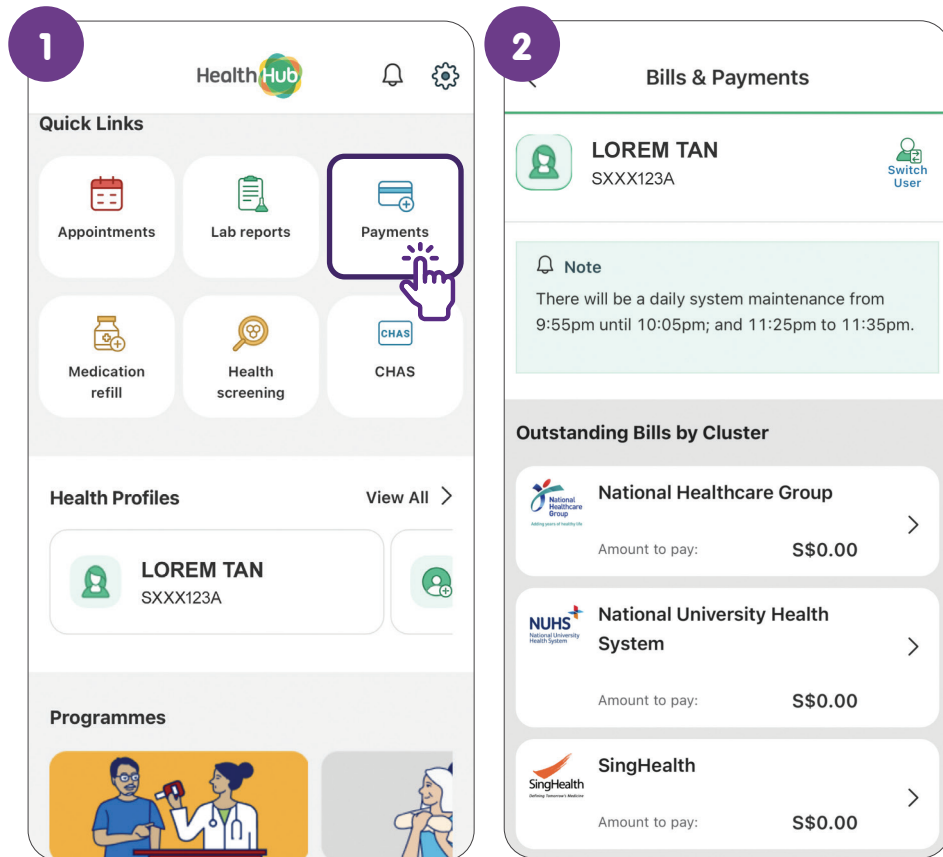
1

HealthHub

Quick Links

Appointments

Lab reports

Payments

Medication refill

Health screening

CHAS

CHAS

Health Profiles

View All

LOREM TAN
SXXX123A

Programmes

2

Bills & Payments

LOREM TAN
SXXX123A

Switch User

Note
There will be a daily system maintenance from 9:55pm until 10:05pm; and 11:25pm to 11:35pm.

Outstanding Bills by Cluster

National Healthcare Group
Adding years of healthy life

National Healthcare Group
Amount to pay: S$0.00

NUHS
National University Health System

National University Health System
Amount to pay: S$0.00

SingHealth
Defining Tomorrow's Medicine

SingHealth
Amount to pay: S$0.00